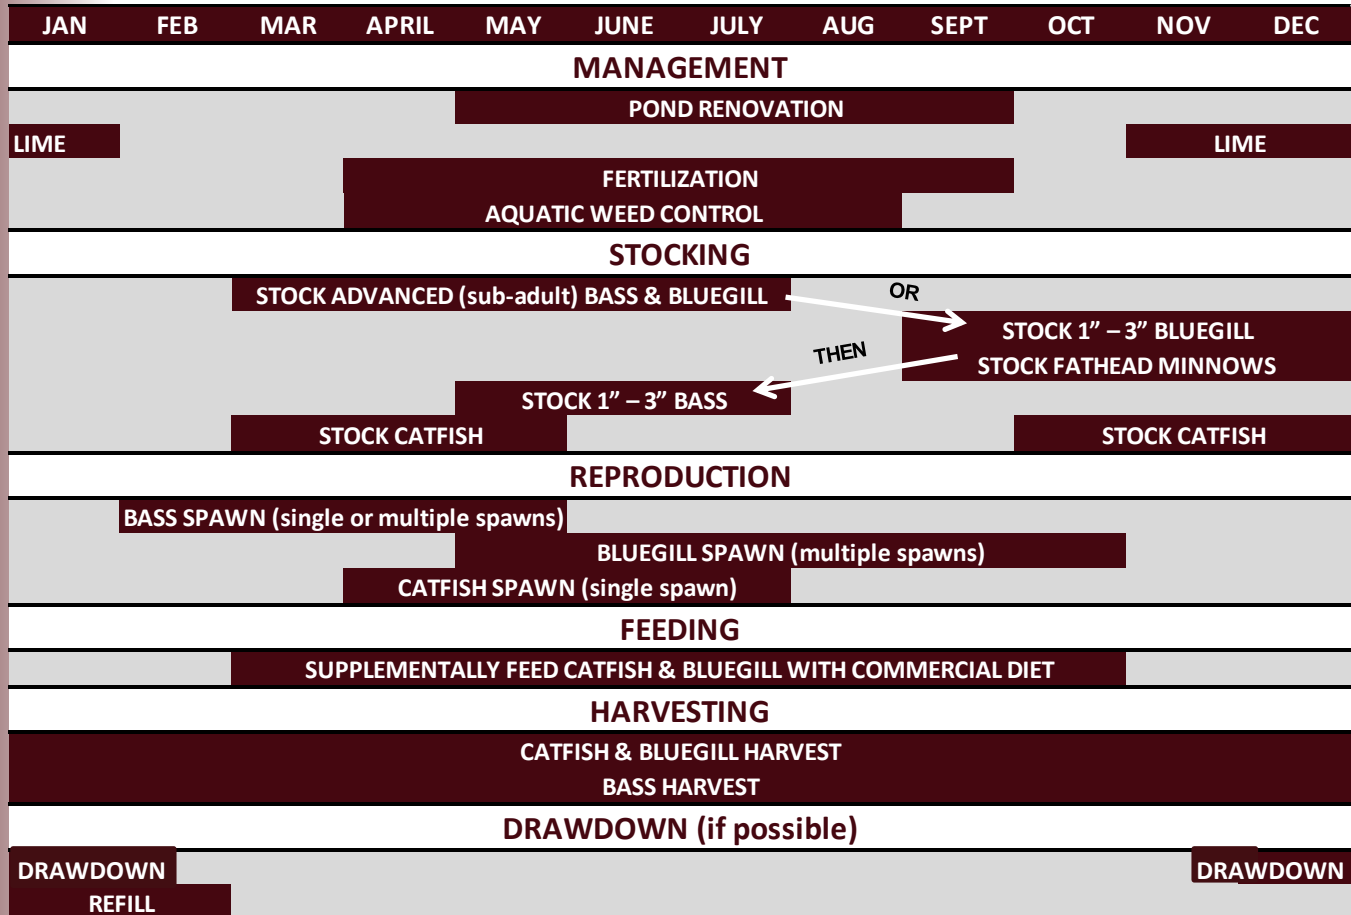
| JAN | FEB | MAR | APRIL | MAY | JUNE | JULY | AUG | SEPT | OCT | NOV | DEC |
|---|---|---|---|---|---|---|---|---|---|---|---|

MANAGEMENT

POND RENOVATION

LIME

LIME

FERTILIZATION

AQUATIC WEED CONTROL

STOCKING

STOCK ADVANCED (sub-adult) BASS & BLUEGILL

OR

STOCK 1" – 3" BLUEGILL

THEN

STOCK FATHEAD MINNOWS

STOCK 1" – 3" BASS

STOCK CATFISH

STOCK CATFISH

REPRODUCTION

BASS SPAWN (single or multiple spawns)

BLUEGILL SPAWN (multiple spawns)

CATFISH SPAWN (single spawn)

FEEDING

SUPPLEMENTALLY FEED CATFISH & BLUEGILL WITH COMMERCIAL DIET

HARVESTING

CATFISH & BLUEGILL HARVEST

BASS HARVEST

DRAWDOWN (if possible)

DRAWDOWN

DRAWDOWN

REFILL